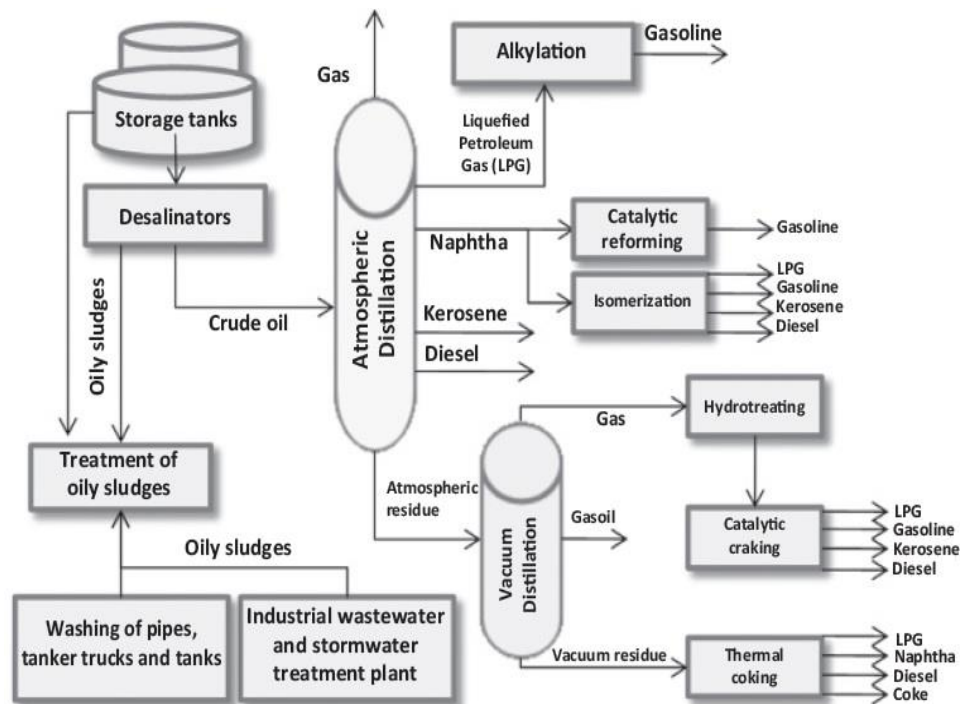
Gas

Alkylation

Gasoline

Storage tanks

Liquefied Petroleum Gas (LPG)

Desalinators

Atmospheric Distillation

Naphtha

Catalytic reforming

Gasoline

Isomerization

LPG
Gasoline
Kerosene
Diesel

Oily sludges

Crude oil

Kerosene

Diesel

Gas

Hydrotreating

Treatment of oily sludges

Atmospheric residue

Vacuum Distillation

Gasoil

Catalytic craking

LPG
Gasoline
Kerosene
Diesel

Oily sludges

Washing of pipes, tanker trucks and tanks

Industrial wastewater and stormwater treatment plant

Vacuum residue

Thermal coking

LPG
Naphtha
Diesel
Coke